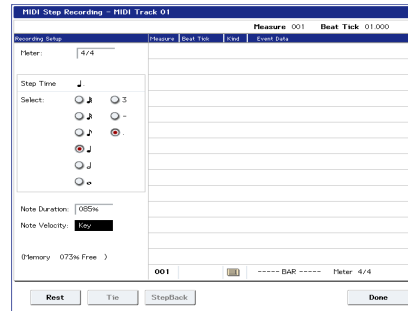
MIDI Step Recording - MIDI Track 01

Measure 001 Beat Tick 01.000

Recording Setup

Meter: 4/4

Step Time ♩.

Select: 𝅘𝅥𝅯 3 𝅘𝅥𝅮 - 𝅘𝅥𝅮 • ♩ 𝅗𝅥 𝅝

Note Duration: 085%

Note Velocity: Key

(Memory 073% Free )

| Measure | Beat Tick | Kind | Event Data |
|---|---|---|---|
| 001 | | | ----- BAR ----- Meter 4/4 |

Rest Tie StepBack Done